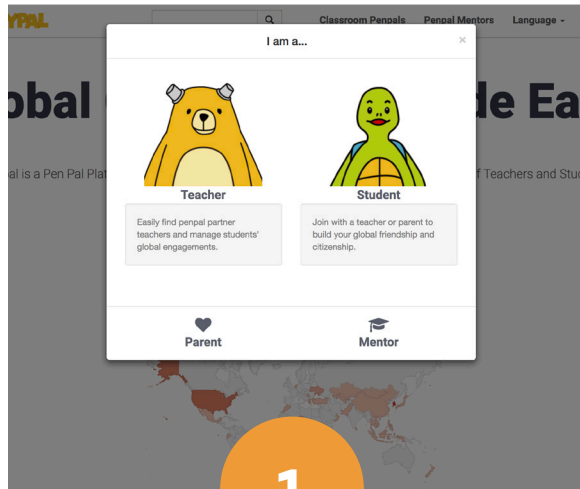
YPAL

Classroom Penpals Penpal Mentors Language

bal de Ea

al is a Pen Pal Plat f Teachers and Stu

I am a...

×

Teacher

Easily find penpal partner teachers and manage students' global engagements.

Student

Join with a teacher or parent to build your global friendship and citizenship.

Parent

Mentor

1